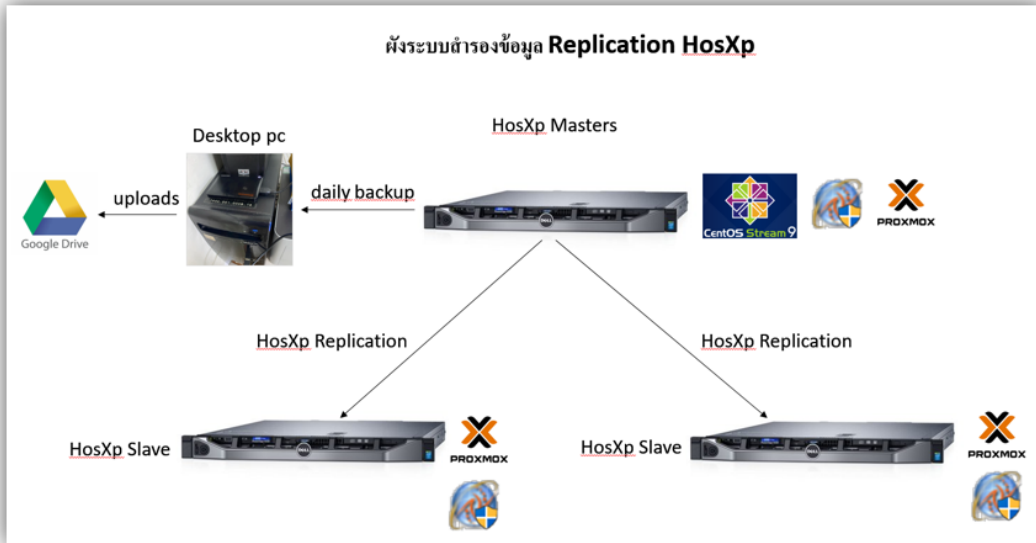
ผังระบบสำรองข้อมูล Replication HosXp

Desktop pc

HosXp Masters

uploads

daily backup

Google Drive

CentOS Stream 9

PROXMOX

HosXp Replication

HosXp Replication

HosXp Slave

PROXMOX

HosXp Slave

PROXMOX